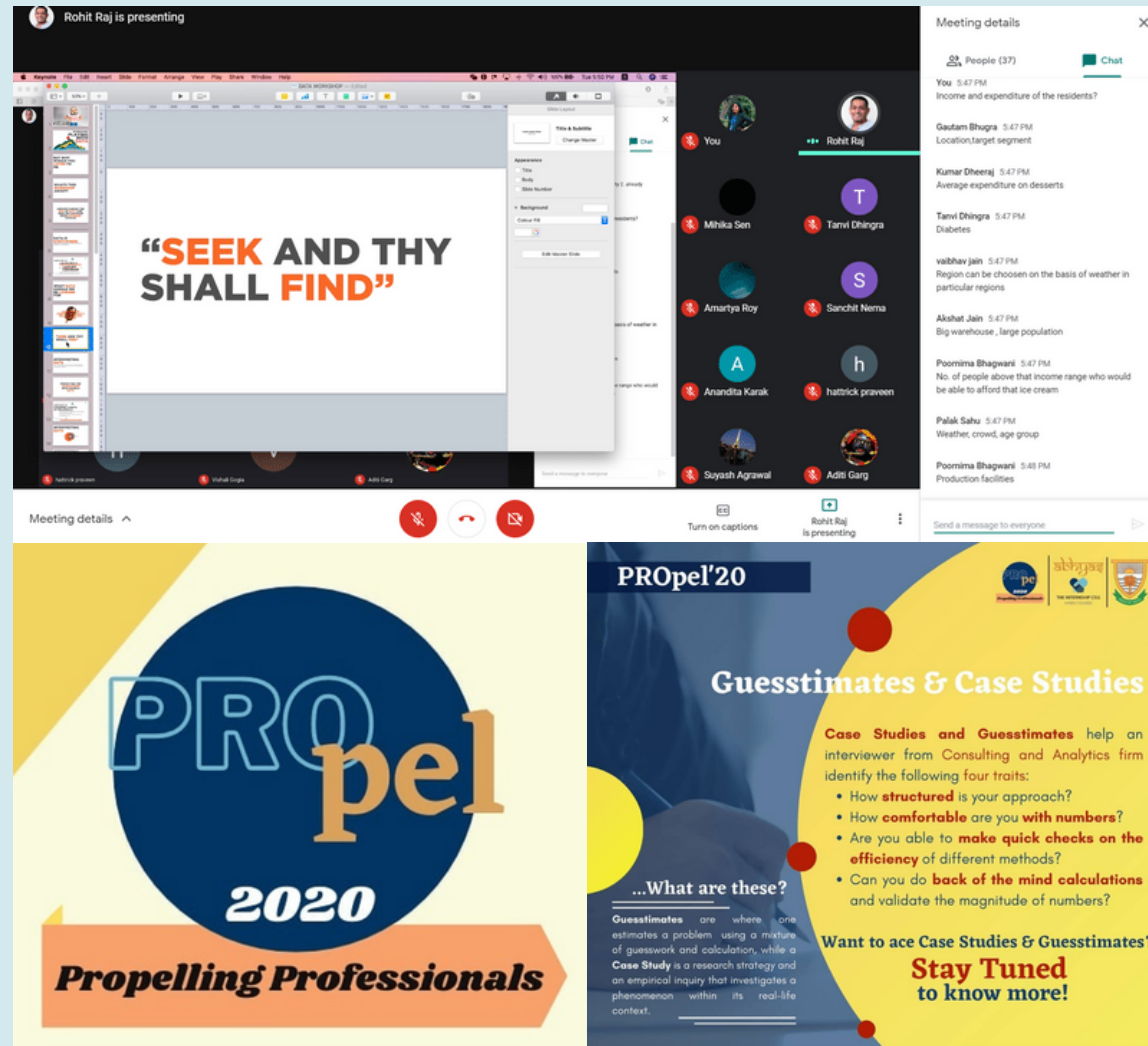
Rohit Raj is presenting

“SEEK AND THY SHALL FIND”

You

Rohit Raj

Mihika Sen

Tanvi Dhingra

Amartya Roy

Sanchit Nema

Anandita Karak

hattrick praveen

Suyash Agrawal

Aditi Garg

hattrick praveen

Vishali Gogia

Aditi Garg

Meeting details

People (37)

Chat

You 5:47 PM
Income and expenditure of the residents?

Gautam Bhugra 5:47 PM
Location,target segment

Kumar Dheeraj 5:47 PM
Average expenditure on desserts

Tanvi Dhingra 5:47 PM
Diabetes

vaibhav jain 5:47 PM
Region can be choosen on the basis of weather in particular regions

Akshat Jain 5:47 PM
Big warehouse , large population

Poornima Bhagwani 5:47 PM
No. of people above that income range who would be able to afford that ice cream

Palak Sahu 5:47 PM
Weather, crowd, age group

Poornima Bhagwani 5:48 PM
Production facilities

Send a message to everyone

Meeting details

Turn on captions

Rohit Raj is presenting

PRO pel

2020

Propelling Professionals

PROpel'20

Guesstimates & Case Studies

Case Studies and Guesstimates help an interviewer from Consulting and Analytics firm identify the following four traits:
• How structured is your approach?
• How comfortable are you with numbers?
• Are you able to make quick checks on the efficiency of different methods?
• Can you do back of the mind calculations and validate the magnitude of numbers?

...What are these?

Guesstimates are where one estimates a problem using a mixture of guesswork and calculation, while a Case Study is a research strategy and an empirical inquiry that investigates a phenomenon within its real-life context.

Want to ace Case Studies & Guesstimates?

Stay Tuned to know more!